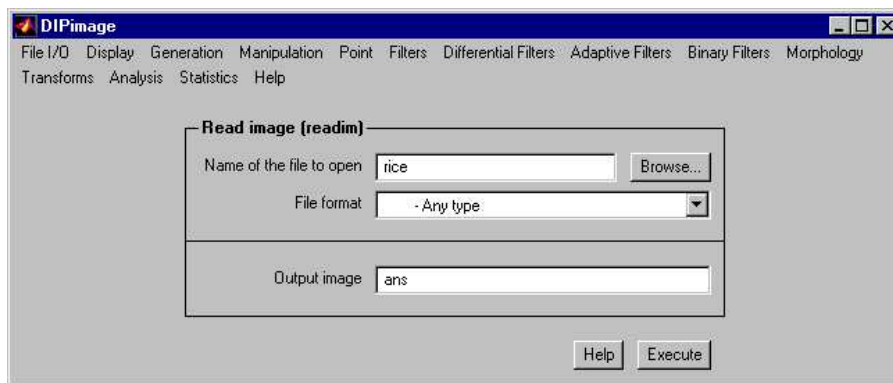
DIPimage

File I/O Display Generation Manipulation Point Filters Differential Filters Adaptive Filters Binary Filters Morphology Transforms Analysis Statistics Help

Read image (readim)

Name of the file to open rice Browse...

File format - Any type

Output image ans

Help Execute